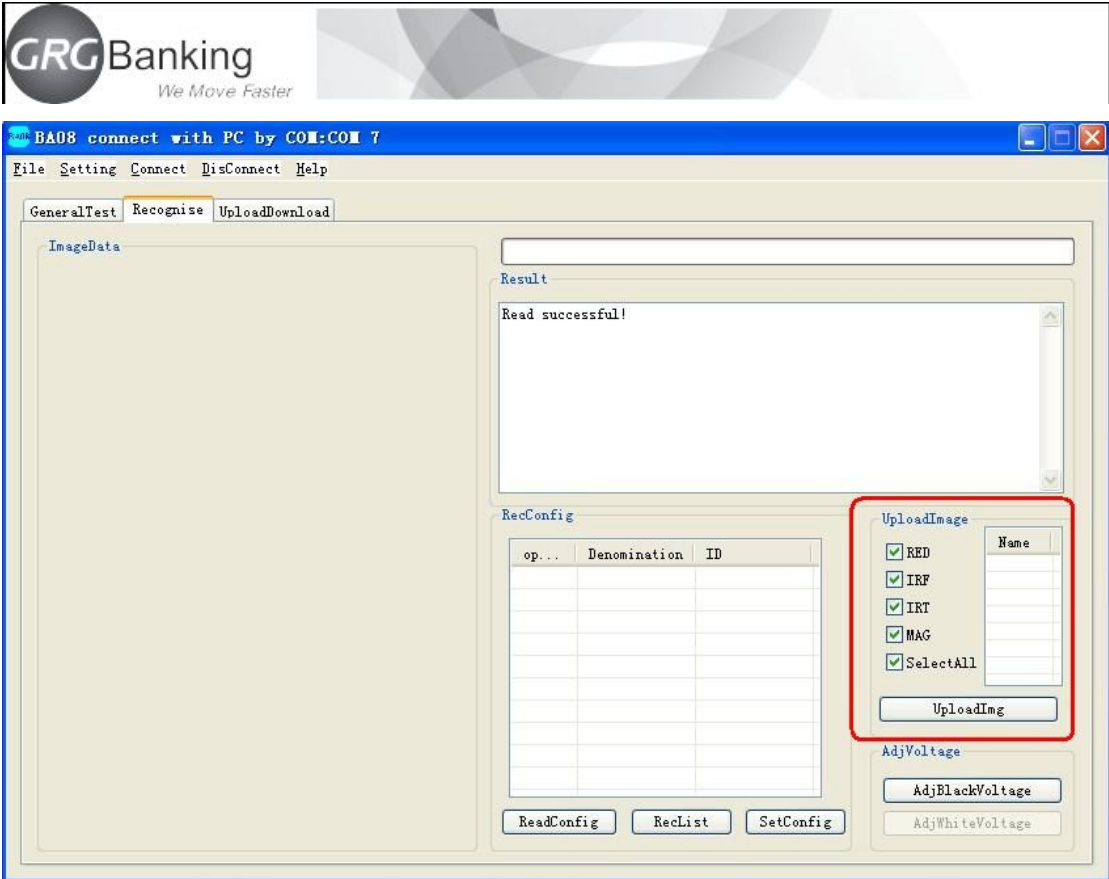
GRGBanking
We Move Faster

BA08 connect with PC by COM:COM 7

File Setting Connect DisConnect Help

GeneralTest Recognise UploadDownload

ImageData

Result

Read successful!

RecConfig

| op... | Denomination | ID |
|---|---|---|

ReadConfig RecList SetConfig

UploadImage

RED
IRF
IRT
MAG
SelectAll

| Name |
|---|

UploadImg

AdjVoltage

AdjBlackVoltage

AdjWhiteVoltage